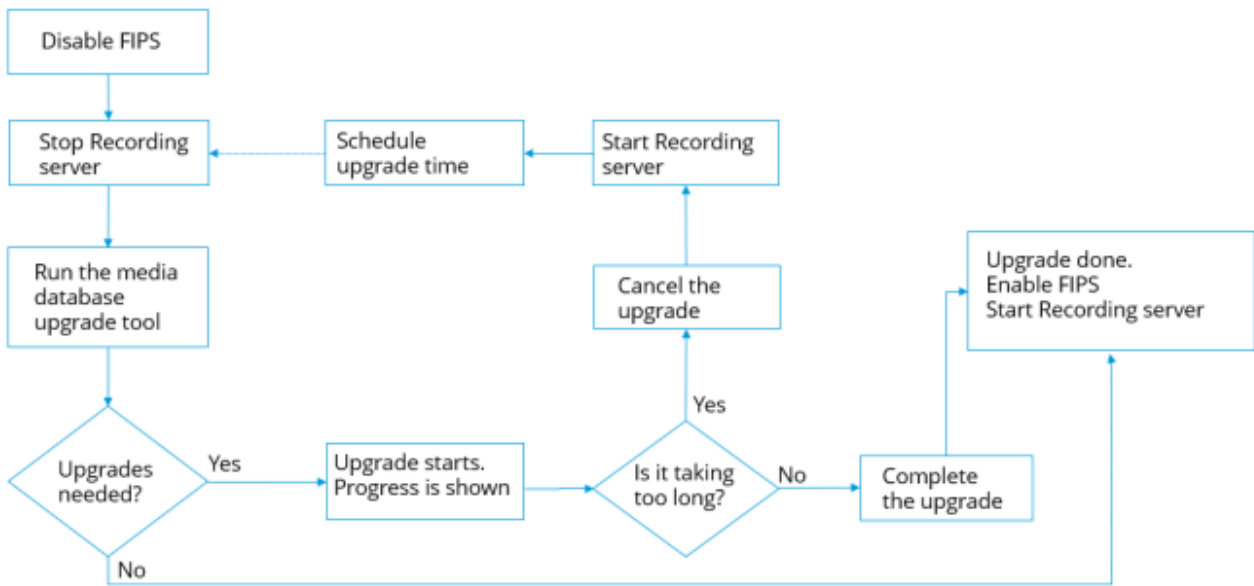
Disable FIPS

Stop Recording server

Schedule upgrade time

Start Recording server

Run the media database upgrade tool

Cancel the upgrade

Upgrade done.
Enable FIPS
Start Recording server

Yes

Upgrades needed?

Yes

Upgrade starts.
Progress is shown

Is it taking too long?

No

Complete the upgrade

No